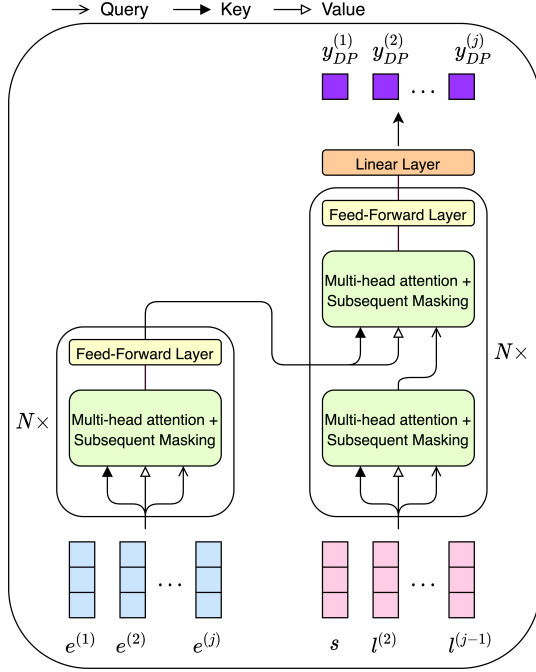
Query Key Value

$y_{DP}^{(1)}$ $y_{DP}^{(2)}$ $\cdots$ $y_{DP}^{(j)}$

Linear Layer

Feed-Forward Layer

Multi-head attention + Subsequent Masking

$N\times$

Feed-Forward Layer

Multi-head attention + Subsequent Masking

$N\times$

Multi-head attention + Subsequent Masking

$e^{(1)}$ $e^{(2)}$ $\cdots$ $e^{(j)}$

$s$ $l^{(2)}$ $\cdots$ $l^{(j-1)}$